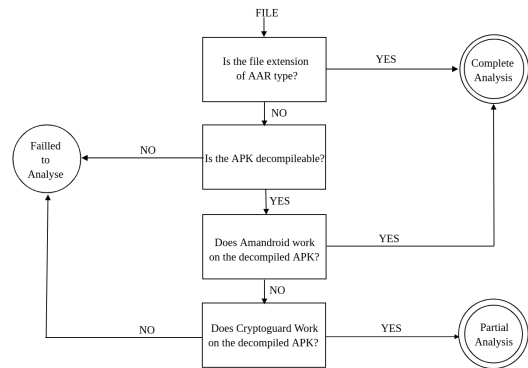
FILE

Is the file extension of AAR type?

YES

Complete Analysis

NO

Failled to Analyse

NO

Is the APK decompileable?

YES

Does Amandroid work on the decompiled APK?

YES

NO

NO

Does Cryptoguard Work on the decompiled APK?

YES

Partial Analysis